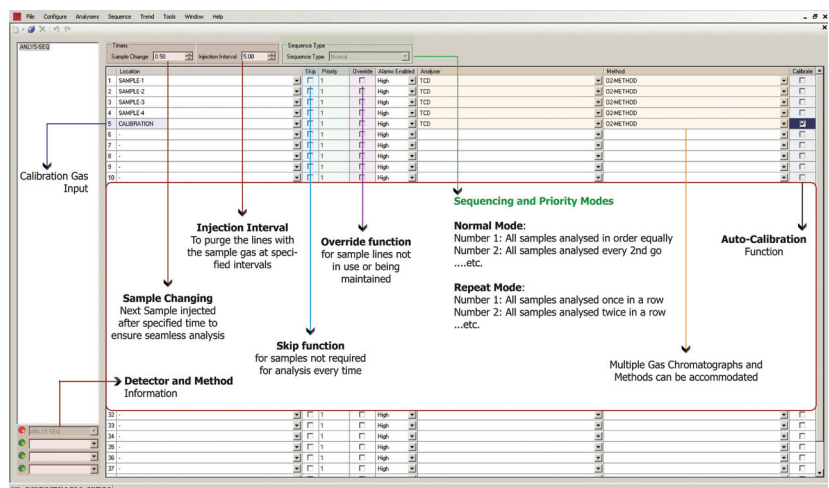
File Configure Analysers Sequence Trend Tools Window Help

ANLYS-SEQ

Timers
Sample Change 0.50 Injection Interval 5.00

Sequence Type
Sequence Type Normal

| | Location | Skip | Priority | Override | Alarms Enabled | Analyser | Method | Calibrate |
|---|---|---|---|---|---|---|---|---|
| 1 | SAMPLE-1 | | 1 | | High | TCD | O2-METHOD | |
| 2 | SAMPLE-2 | | 1 | | High | TCD | O2-METHOD | |
| 3 | SAMPLE-3 | | 1 | | High | TCD | O2-METHOD | |
| 4 | SAMPLE-4 | | 1 | | High | TCD | O2-METHOD | |
| 5 | CALIBRATION | | 1 | | High | TCD | O2-METHOD | ☑ |
| 6 | - | | 1 | | High | | | |
| 7 | - | | 1 | | High | | | |
| 8 | - | | 1 | | High | | | |
| 9 | - | | 1 | | High | | | |
| 10 | - | | 1 | | High | | | |
| 32 | - | | 1 | | High | | | |
| 33 | - | | 1 | | High | | | |
| 34 | - | | 1 | | High | | | |
| 35 | - | | 1 | | High | | | |
| 36 | - | | 1 | | High | | | |
| 37 | - | | 1 | | High | | | |

Calibration Gas Input

Injection Interval
To purge the lines with the sample gas at specified intervals

Override function
for sample lines not in use or being maintained

Sequencing and Priority Modes

Normal Mode:
Number 1: All samples analysed in order equally
Number 2: All samples analysed every 2nd go
....etc.

Repeat Mode:
Number 1: All samples analysed once in a row
Number 2: All samples analysed twice in a row
...etc.

Auto-Calibration
Function

Sample Changing
Next Sample injected after specified time to ensure seamless analysis

Skip function
for samples not required for analysis every time

Detector and Method
Information

Multiple Gas Chromatographs and Methods can be accommodated

ANLYS-SEQ